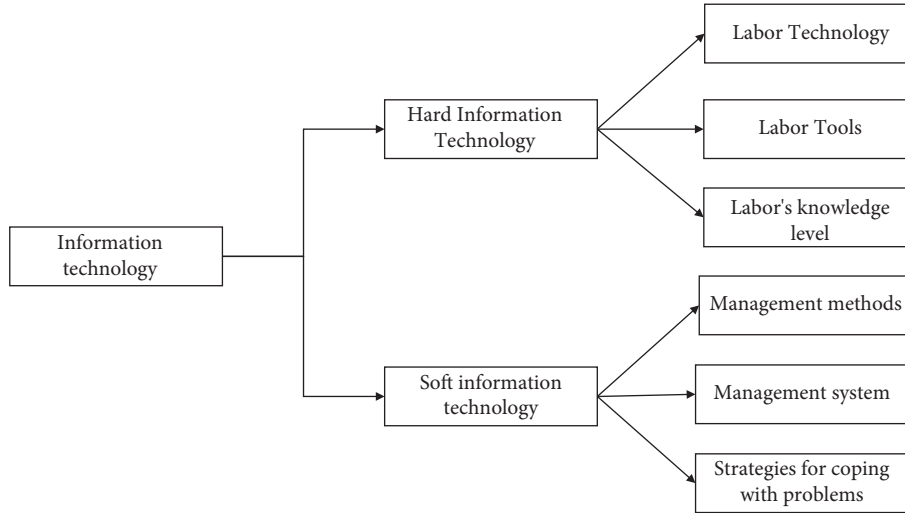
Information technology

Hard Information Technology

Labor Technology

Labor Tools

Labor's knowledge level

Soft information technology

Management methods

Management system

Strategies for coping with problems